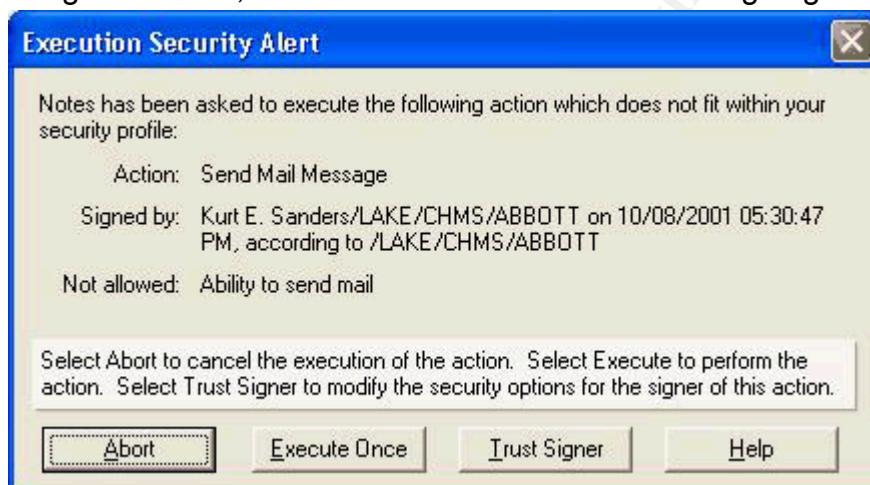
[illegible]

Execution Security Alert

Notes has been asked to execute the following action which does not fit within your security profile:

Action: Send Mail Message

Signed by: Kurt E. Sanders/LAKE/CHMS/ABBOTT on 10/08/2001 05:30:47 PM, according to /LAKE/CHMS/ABBOTT

Not allowed: Ability to send mail

Select Abort to cancel the execution of the action. Select Execute to perform the action. Select Trust Signer to modify the security options for the signer of this action.

Abort

Execute Once

Trust Signer

Help